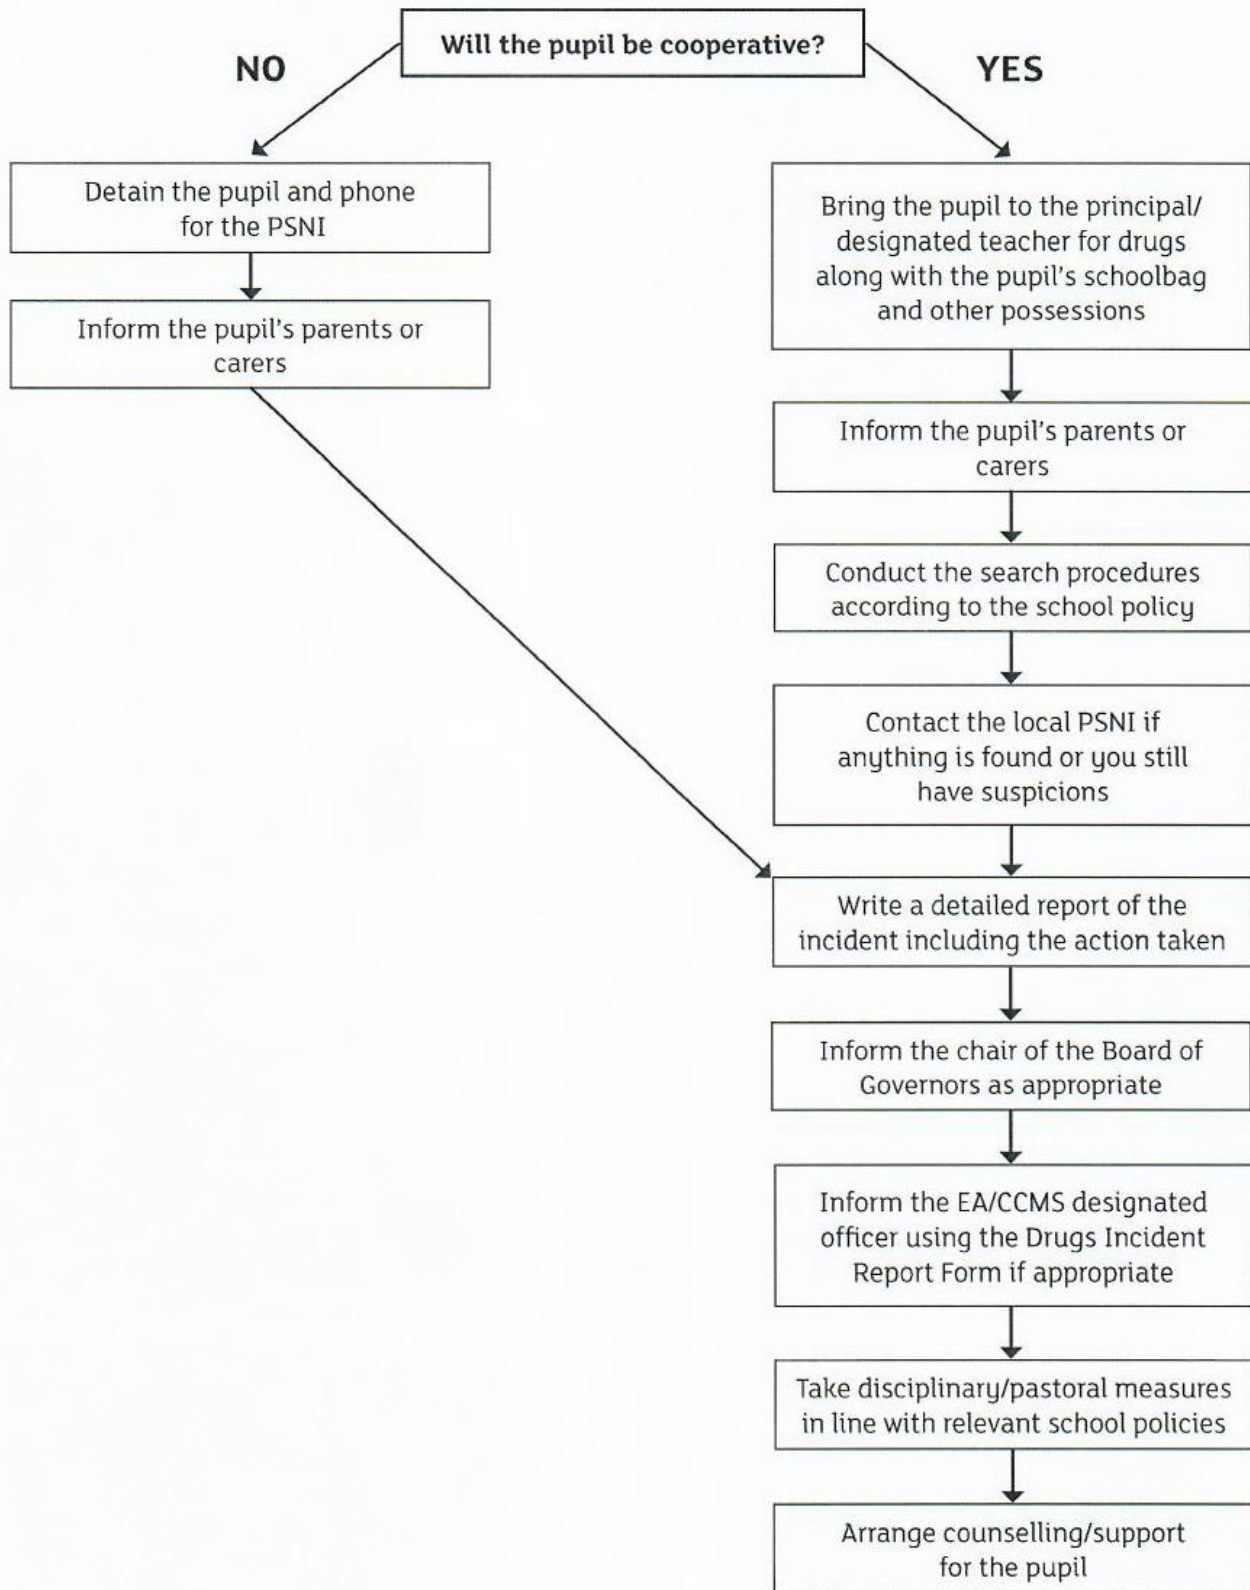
Will the pupil be cooperative?

NO

YES

Detain the pupil and phone for the PSNI

Inform the pupil's parents or carers

Bring the pupil to the principal/ designated teacher for drugs along with the pupil's schoolbag and other possessions

Inform the pupil's parents or carers

Conduct the search procedures according to the school policy

Contact the local PSNI if anything is found or you still have suspicions

Write a detailed report of the incident including the action taken

Inform the chair of the Board of Governors as appropriate

Inform the EA/CCMS designated officer using the Drugs Incident Report Form if appropriate

Take disciplinary/pastoral measures in line with relevant school policies

Arrange counselling/support for the pupil